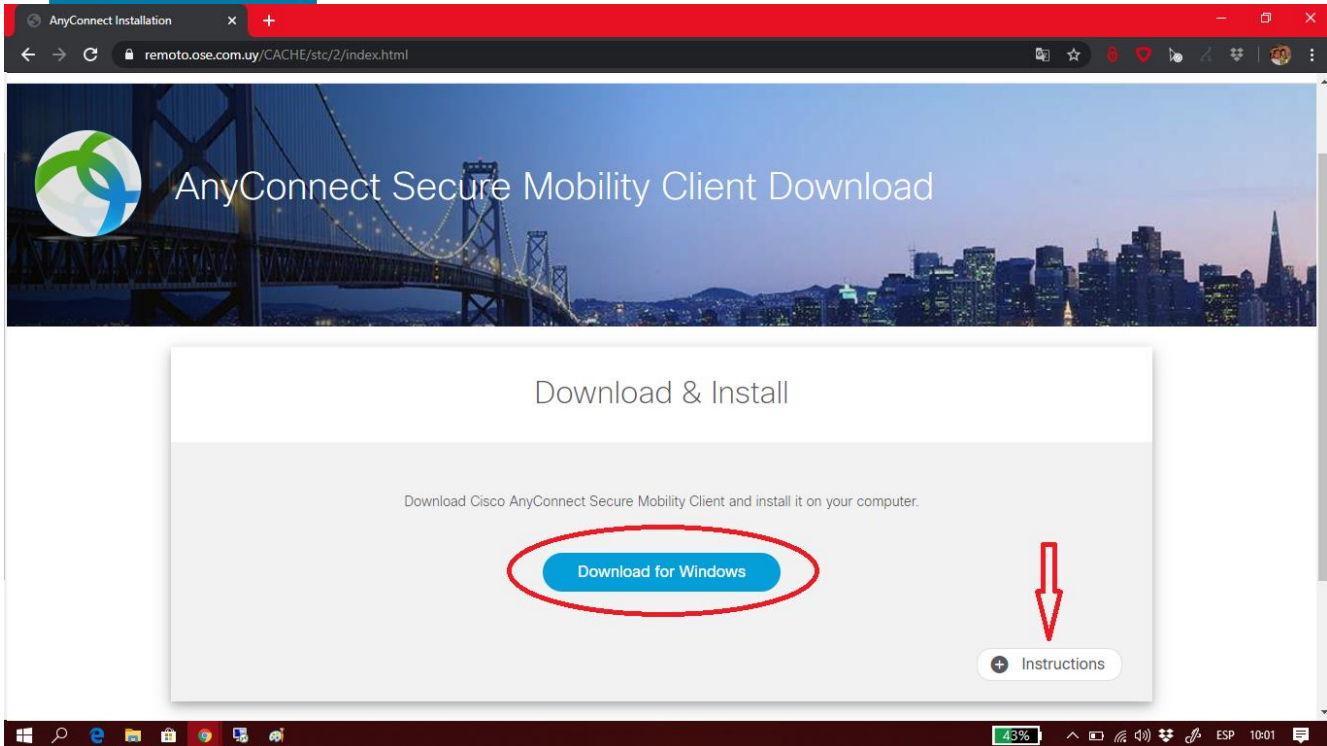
AnyConnect Installation

remoto.ose.com.uy/CACHE/stc/2/index.html

AnyConnect Secure Mobility Client Download

Download & Install

Download Cisco AnyConnect Secure Mobility Client and install it on your computer.

Download for Windows

Instructions

43%

ESP 10:01